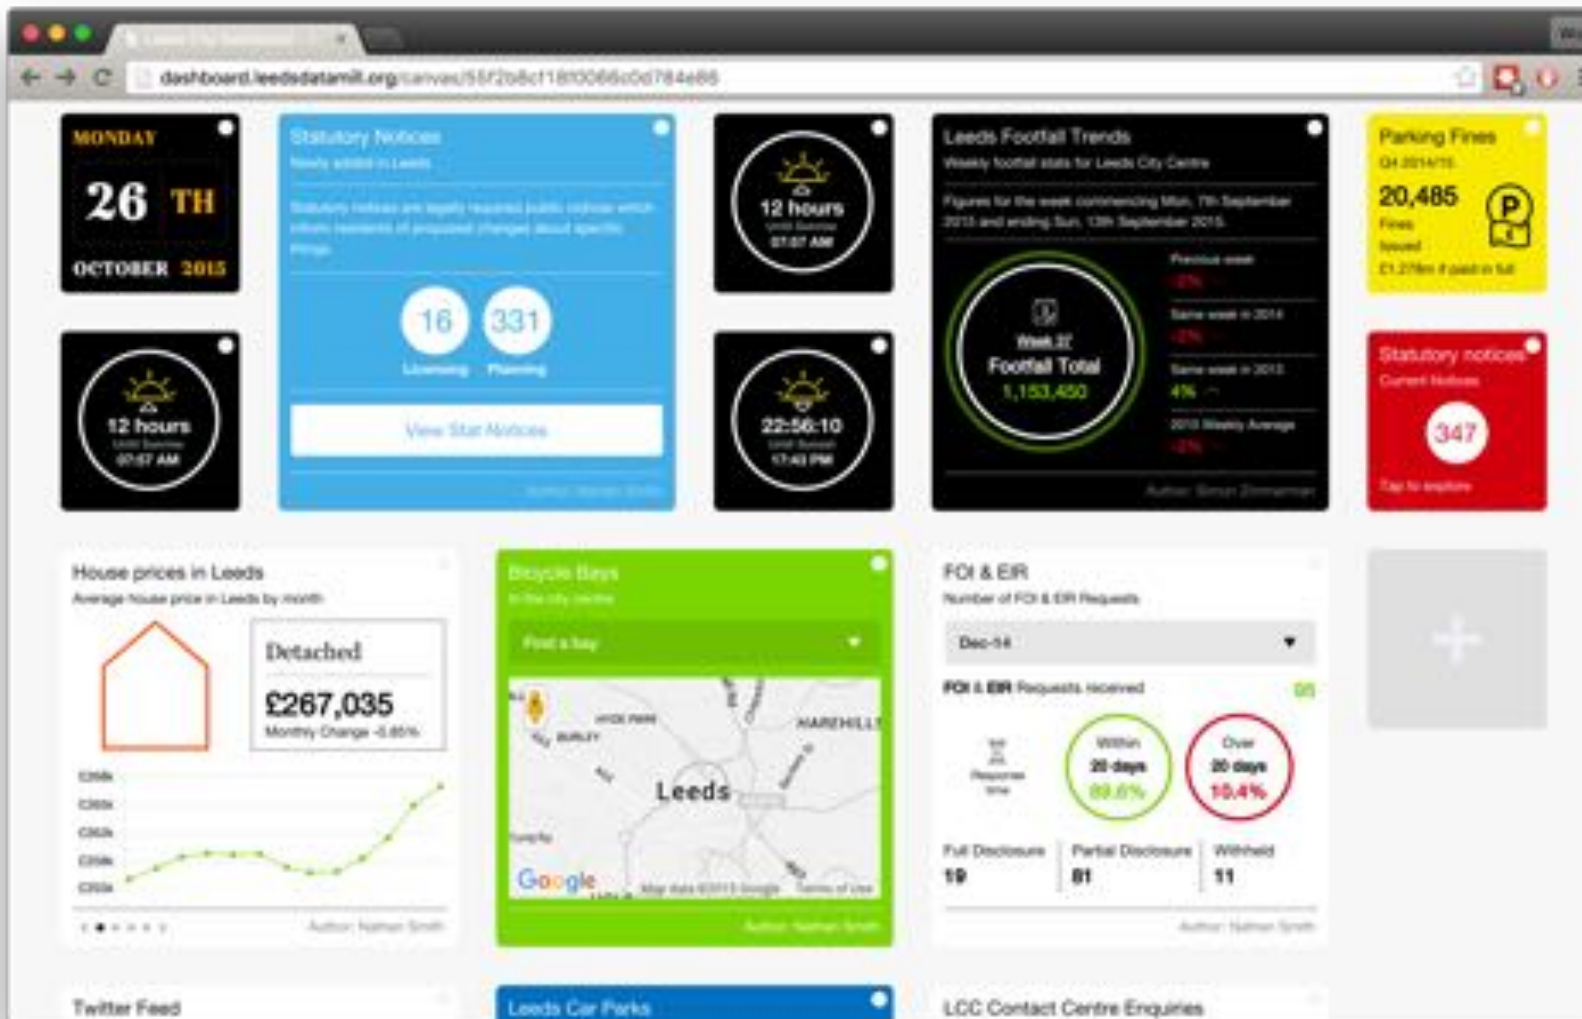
dashboard.leedsdatamill.org/canvas/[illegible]

MONDAY
26 TH
OCTOBER 2015

Statutory Notices
Newly added in Leeds
Statutory notices are legally required public notices which inform residents of proposed changes about specific things.
16 Licensing
331 Planning
View Stat Notices
Author: Nathan Smith

12 hours
Until Sunrise
07:07 AM

Leeds Footfall Trends
Weekly footfall stats for Leeds City Centre
Figures for the week commencing Mon, 7th September 2015 and ending Sun, 13th September 2015.
Week 37
Footfall Total
1,153,450
Previous week
-2%
Same week in 2014
-2%
Same week in 2013
4%
2015 Weekly Average
-2%
Author: Simon Zimmerman

Parking Fines
Q4 2014/15
20,485
Fines Issued
£1.27m if paid in full

12 hours
Until Sunrise
07:07 AM

22:56:10
Until Sunset
17:43 PM

Statutory notices
Current Notices
347
Tap to explore

House prices in Leeds
Average house price in Leeds by month
Detached
£267,035
Monthly Change -0.85%
£268k
£266k
£262k
£258k
£250k
Author: Nathan Smith

Bicycle Bays
In the city centre
Find a bay
HYDE PARK
BURLEY
HAREHILLS
Leeds
Google
Map data ©2015 Google Terms of Use
Author: Nathan Smith

FOI & EIR
Number of FOI & EIR Requests
Dec-14
FOI & EIR Requests received 95
Response time
Within 20 days 89.6%
Over 20 days 10.4%
Full Disclosure 19
Partial Disclosure 81
Withheld 11
Author: Nathan Smith

+

Twitter Feed
Leeds Car Parks
LCC Contact Centre Enquiries